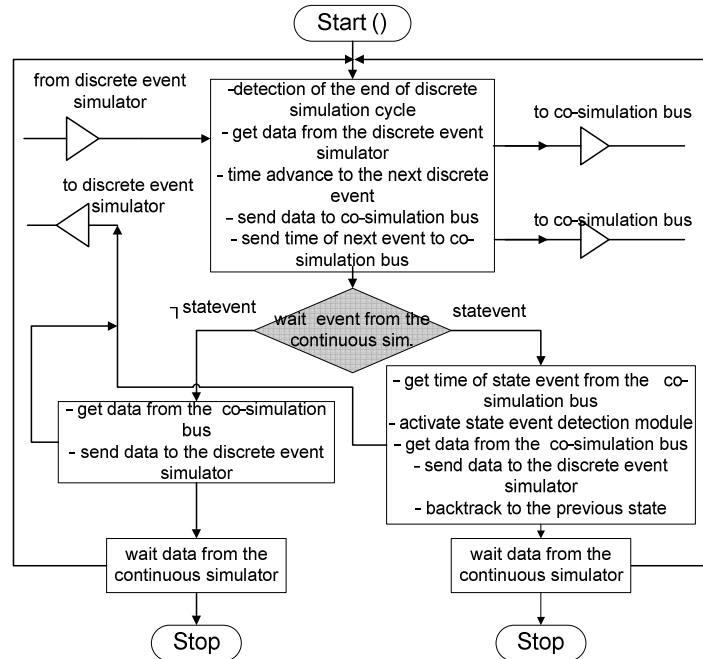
Start ()

from discrete event simulator

-detection of the end of discrete simulation cycle
- get data from the discrete event simulator
- time advance to the next discrete event
- send data to co-simulation bus
- send time of next event to co-simulation bus

to co-simulation bus

to discrete event simulator

to co-simulation bus

┐statevent

wait event from the continuous sim.

statevent

- get data from the co-simulation bus
- send data to the discrete event simulator

- get time of state event from the co-simulation bus
- activate state event detection module
- get data from the co-simulation bus
- send data to the discrete event simulator
- backtrack to the previous state

wait data from the continuous simulator

wait data from the continuous simulator

Stop

Stop